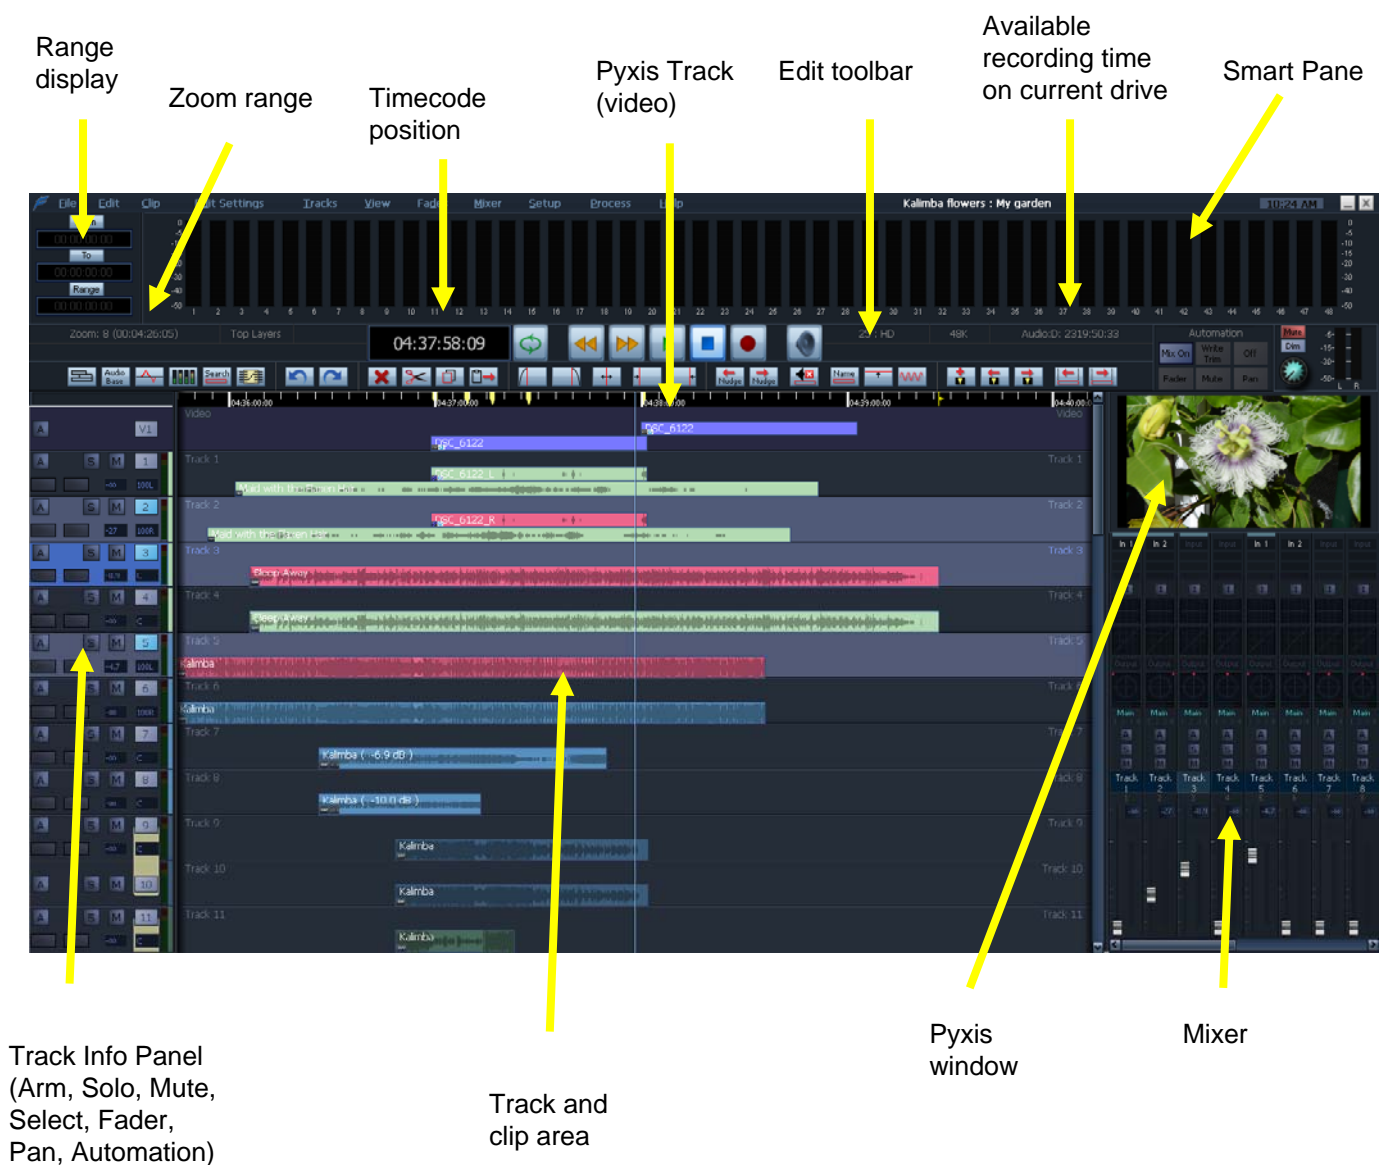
Range display

Zoom range

Timecode position

Pyxis Track (video)

Edit toolbar

Available recording time on current drive

Smart Pane

File Edit Clip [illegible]t Settings Tracks View Fade Mixer Setup Process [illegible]lp

Kalimba flowers : My garden

10:24 AM

To

Range

Zoom: 8 (00:04:26:05)

Top Layers

04:37:58:09

2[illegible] HD

48K

Audio:D: 2319:50:33

Automation

Mix On

Write Trim

Off

Fader

Mute

Pan

Mute

Dim

Audio Base

Search

Nudge

Nudge

Name

Video

V1

DSC_6122

DSC_6122

Track 1

DSC_6122_L

Maid with the flaxen hair

Track 2

DSC_6122_R

Maid with the flaxen hair

Track 3

Sleep Away

Track 4

Sleep Away

Track 5

Kalimba

Track 6

Kalimba

Track 7

Kalimba ( -6.9 dB )

Track 8

Kalimba ( -10.0 dB )

Track 9

Kalimba

Track 10

Kalimba

Track 11

Kalimba

In 1

In 2

Main

Track 1

Track 2

Track 3

Track 4

Track 5

Track 6

Track 7

Track 8

Track Info Panel (Arm, Solo, Mute, Select, Fader, Pan, Automation)

Track and clip area

Pyxis window

Mixer